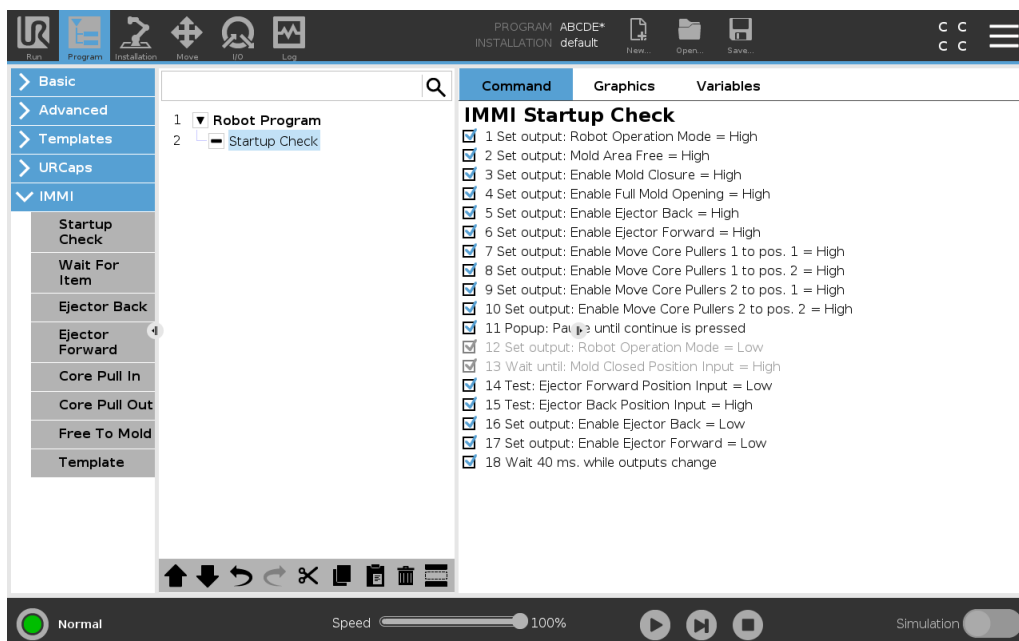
Run Program Installation Move I/O Log

PROGRAM ABCDE*
INSTALLATION default

New... Open... Save...

C C
C C

Basic
Advanced
Templates
URCaps
IMMI
Startup Check
Wait For Item
Ejector Back
Ejector Forward
Core Pull In
Core Pull Out
Free To Mold
Template

1 Robot Program
2 Startup Check

Command Graphics Variables

IMMI Startup Check
1 Set output: Robot Operation Mode = High
2 Set output: Mold Area Free = High
3 Set output: Enable Mold Closure = High
4 Set output: Enable Full Mold Opening = High
5 Set output: Enable Ejector Back = High
6 Set output: Enable Ejector Forward = High
7 Set output: Enable Move Core Pullers 1 to pos. 1 = High
8 Set output: Enable Move Core Pullers 1 to pos. 2 = High
9 Set output: Enable Move Core Pullers 2 to pos. 1 = High
10 Set output: Enable Move Core Pullers 2 to pos. 2 = High
11 Popup: Pau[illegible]e until continue is pressed
12 Set output: Robot Operation Mode = Low
13 Wait until: Mold Closed Position Input = High
14 Test: Ejector Forward Position Input = Low
15 Test: Ejector Back Position Input = High
16 Set output: Enable Ejector Back = Low
17 Set output: Enable Ejector Forward = Low
18 Wait 40 ms. while outputs change

Normal Speed 100% Simulation